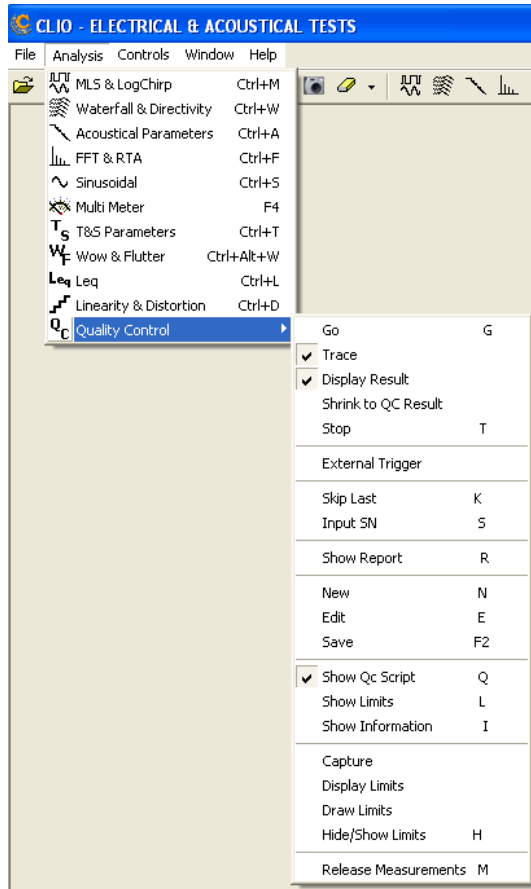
CLIO - ELECTRICAL & ACOUSTICAL TESTS

File Analysis Controls Window Help

MLS & LogChirp Ctrl+M
Waterfall & Directivity Ctrl+W
Acoustical Parameters Ctrl+A
FFT & RTA Ctrl+F
Sinusoidal Ctrl+S
Multi Meter F4
T&S Parameters Ctrl+T
Wow & Flutter Ctrl+Alt+W
Leq Ctrl+L
Linearity & Distortion Ctrl+D
Quality Control

Go G
Trace
Display Result
Shrink to QC Result
Stop T

External Trigger

Skip Last K
Input SN S

Show Report R

New N
Edit E
Save F2

Show Qc Script Q
Show Limits L
Show Information I

Capture
Display Limits
Draw Limits
Hide/Show Limits H

Release Measurements M